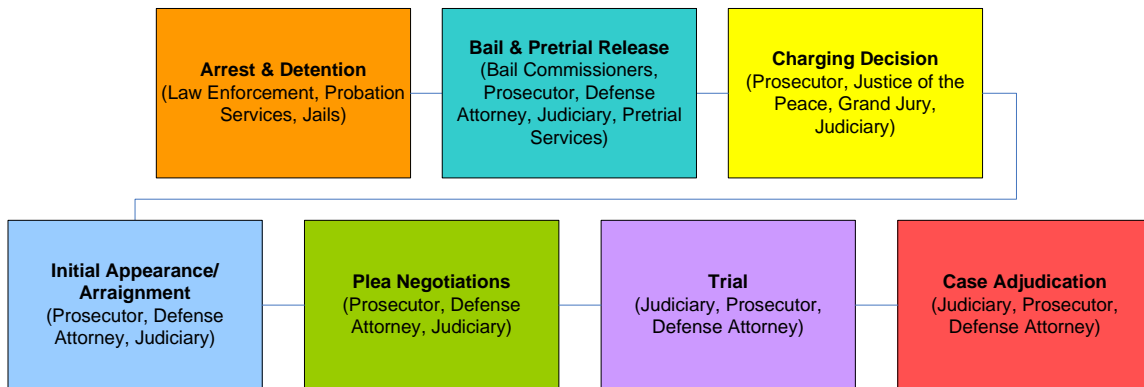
**Arrest & Detention**
(Law Enforcement, Probation Services, Jails)

**Bail & Pretrial Release**
(Bail Commissioners, Prosecutor, Defense Attorney, Judiciary, Pretrial Services)

**Charging Decision**
(Prosecutor, Justice of the Peace, Grand Jury, Judiciary)

**Initial Appearance/ Arraignment**
(Prosecutor, Defense Attorney, Judiciary)

**Plea Negotiations**
(Prosecutor, Defense Attorney, Judiciary)

**Trial**
(Judiciary, Prosecutor, Defense Attorney)

**Case Adjudication**
(Judiciary, Prosecutor, Defense Attorney)